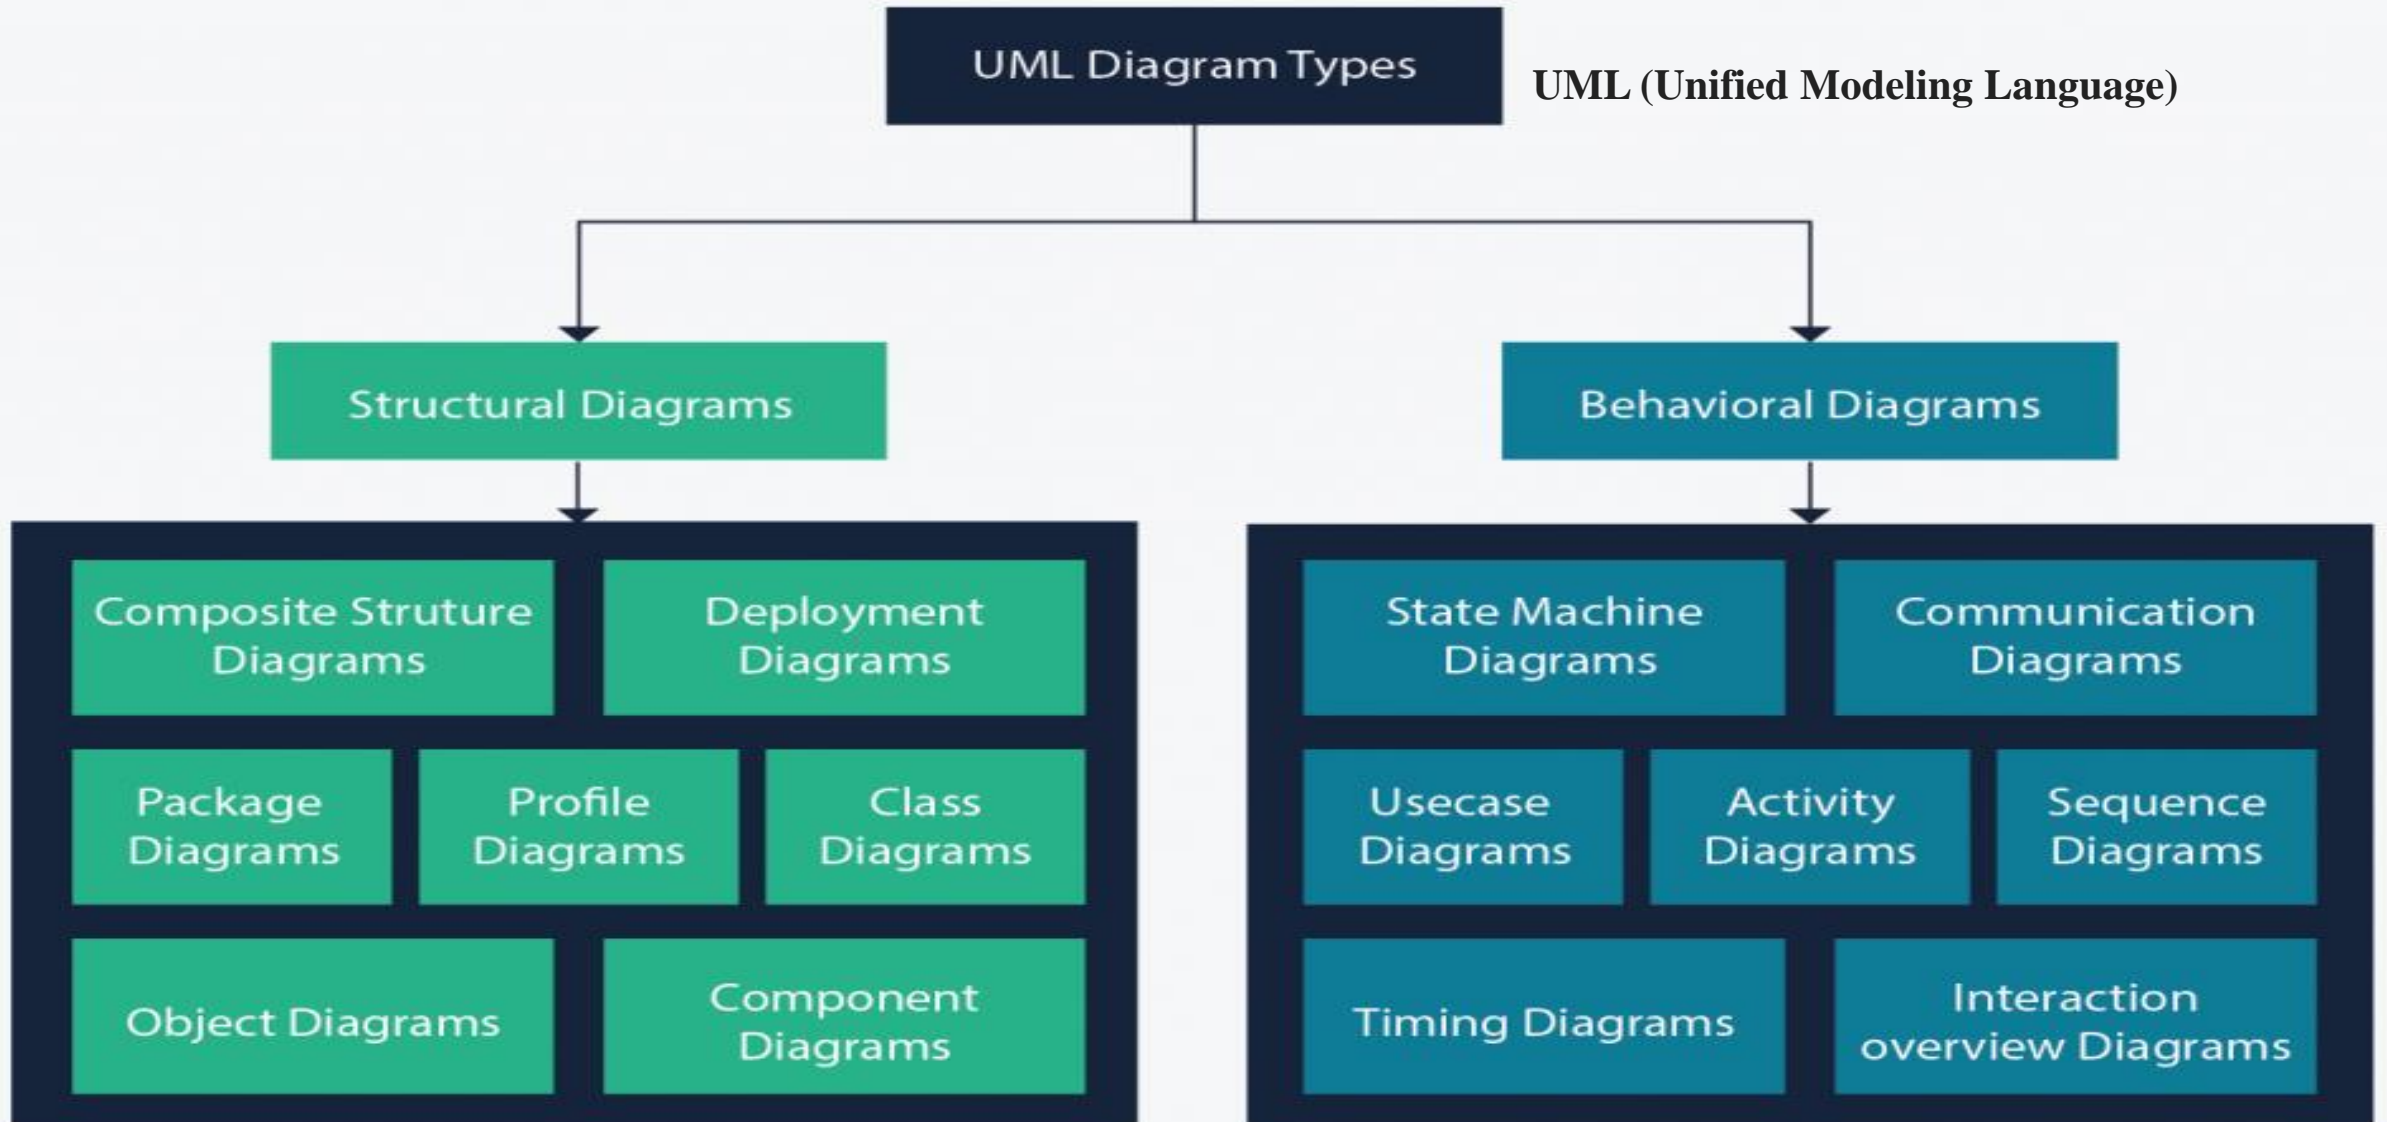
UML Diagram Types

UML (Unified Modeling Language)

Structural Diagrams

Behavioral Diagrams

Composite Struture Diagrams

Deployment Diagrams

Package Diagrams

Profile Diagrams

Class Diagrams

Object Diagrams

Component Diagrams

State Machine Diagrams

Communication Diagrams

Usecase Diagrams

Activity Diagrams

Sequence Diagrams

Timing Diagrams

Interaction overview Diagrams